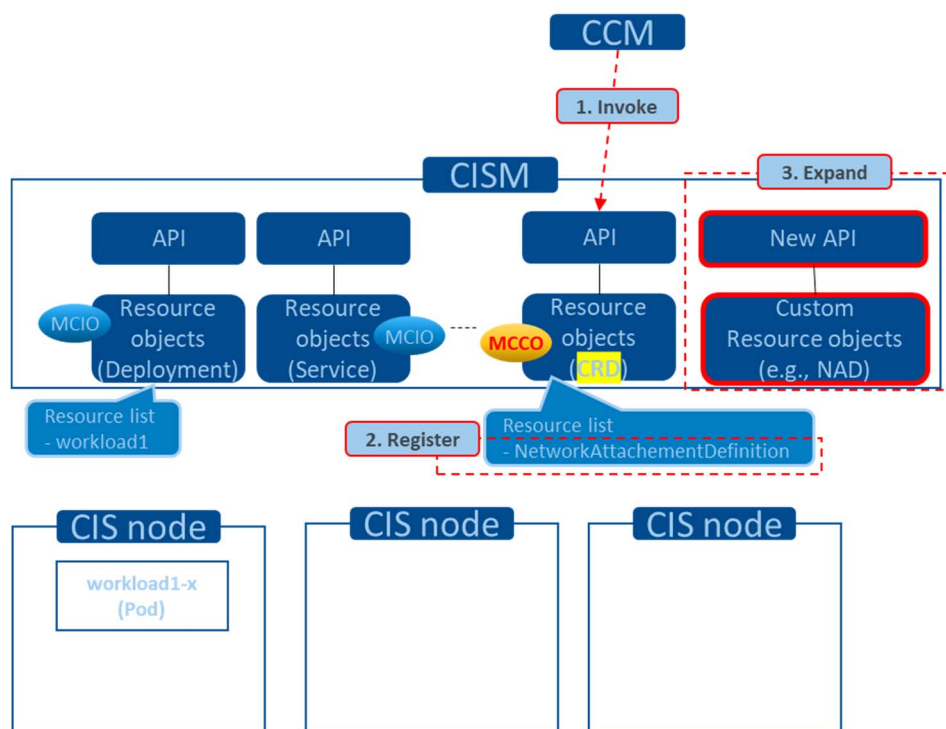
CCM

1. Invoke

CISM

3. Expand

API

API

API

New API

MCIO

Resource objects (Deployment)

Resource objects (Service)

MCIO

MCCO

Resource objects (CRD)

Custom Resource objects (e.g., NAD)

Resource list
- workload1

2. Register

Resource list
- NetworkAttachementDefinition

CIS node

workload1-x
(Pod)

CIS node

CIS node